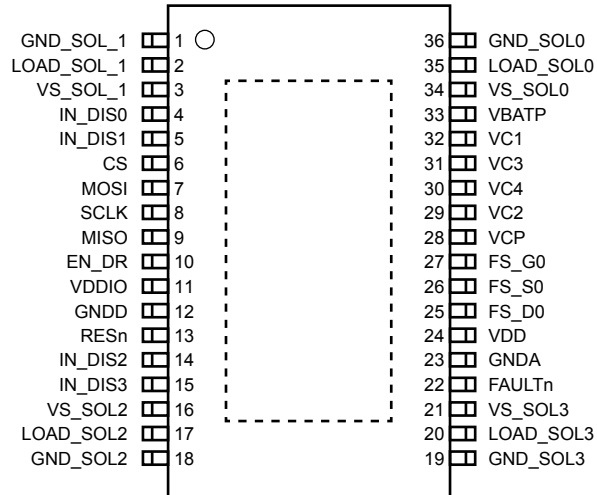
GND_SOL_1 1
LOAD_SOL_1 2
VS_SOL_1 3
IN_DIS0 4
IN_DIS1 5
CS 6
MOSI 7
SCLK 8
MISO 9
EN_DR 10
VDDIO 11
GNDD 12
RESn 13
IN_DIS2 14
IN_DIS3 15
VS_SOL2 16
LOAD_SOL2 17
GND_SOL2 18

36 GND_SOL0
35 LOAD_SOL0
34 VS_SOL0
33 VBATP
32 VC1
31 VC3
30 VC4
29 VC2
28 VCP
27 FS_G0
26 FS_S0
25 FS_D0
24 VDD
23 GNDA
22 FAULTn
21 VS_SOL3
20 LOAD_SOL3
19 GND_SOL3